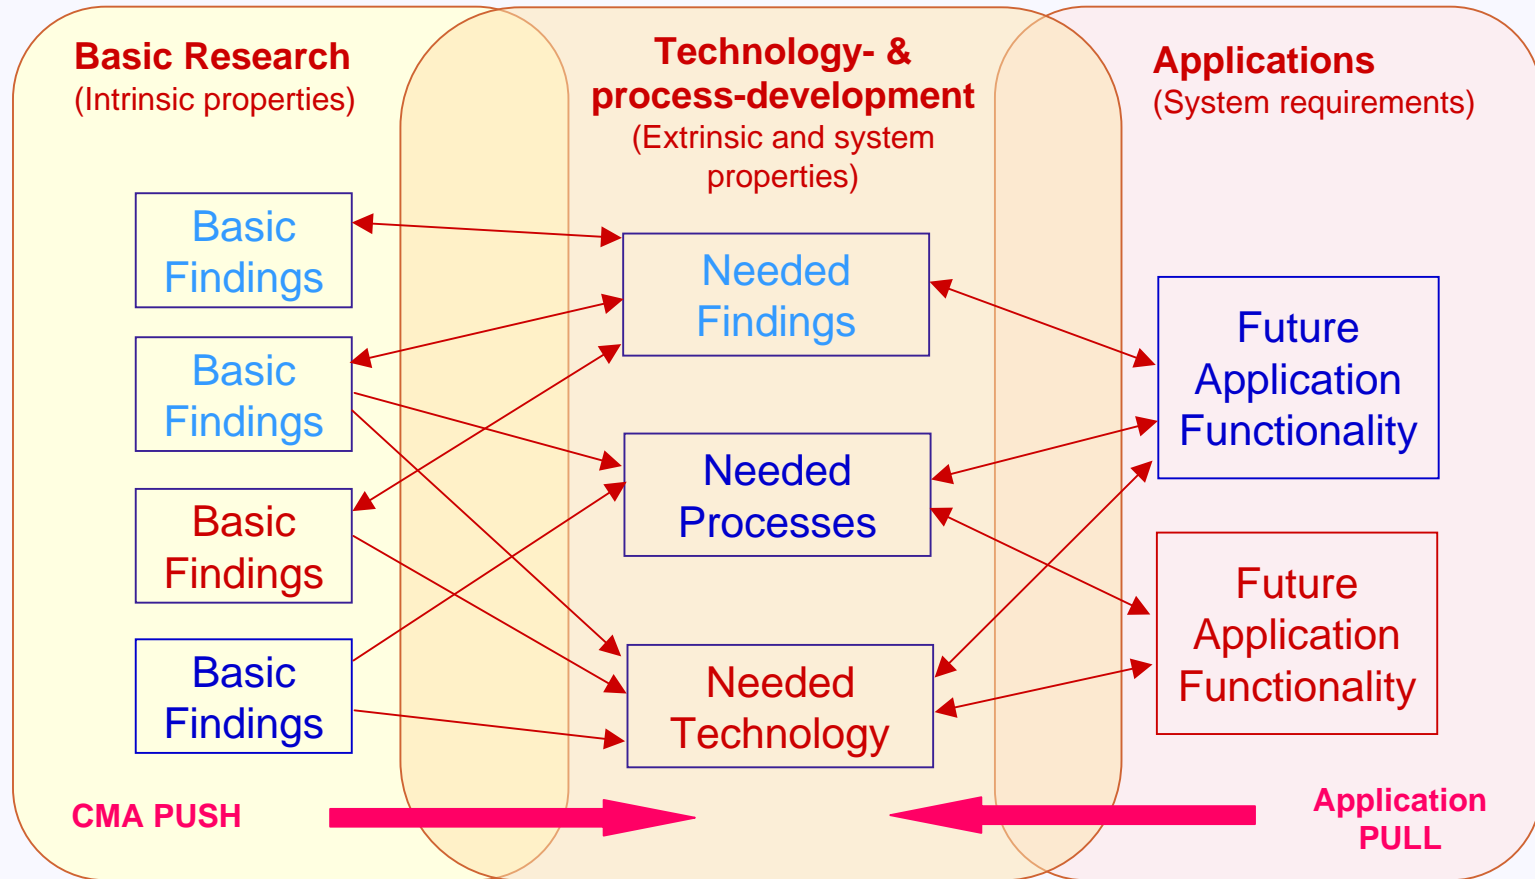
Basic Research
(Intrinsic properties)

Technology- & process-development
(Extrinsic and system properties)

Applications
(System requirements)

Basic Findings

Basic Findings

Basic Findings

Basic Findings

Needed Findings

Needed Processes

Needed Technology

Future Application Functionality

Future Application Functionality

CMA PUSH

Application PULL